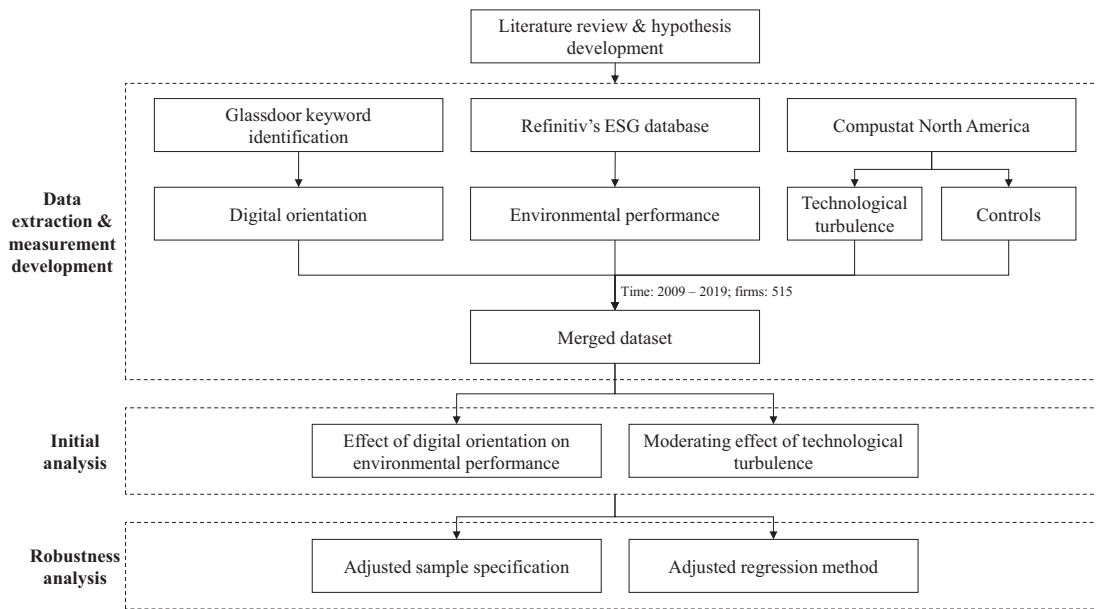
Literature review & hypothesis development

Data extraction & measurement development

Glassdoor keyword identification

Refinitiv's ESG database

Compustat North America

Digital orientation

Environmental performance

Technological turbulence

Controls

Time: 2009 – 2019; firms: 515

Merged dataset

Initial analysis

Effect of digital orientation on environmental performance

Moderating effect of technological turbulence

Robustness analysis

Adjusted sample specification

Adjusted regression method